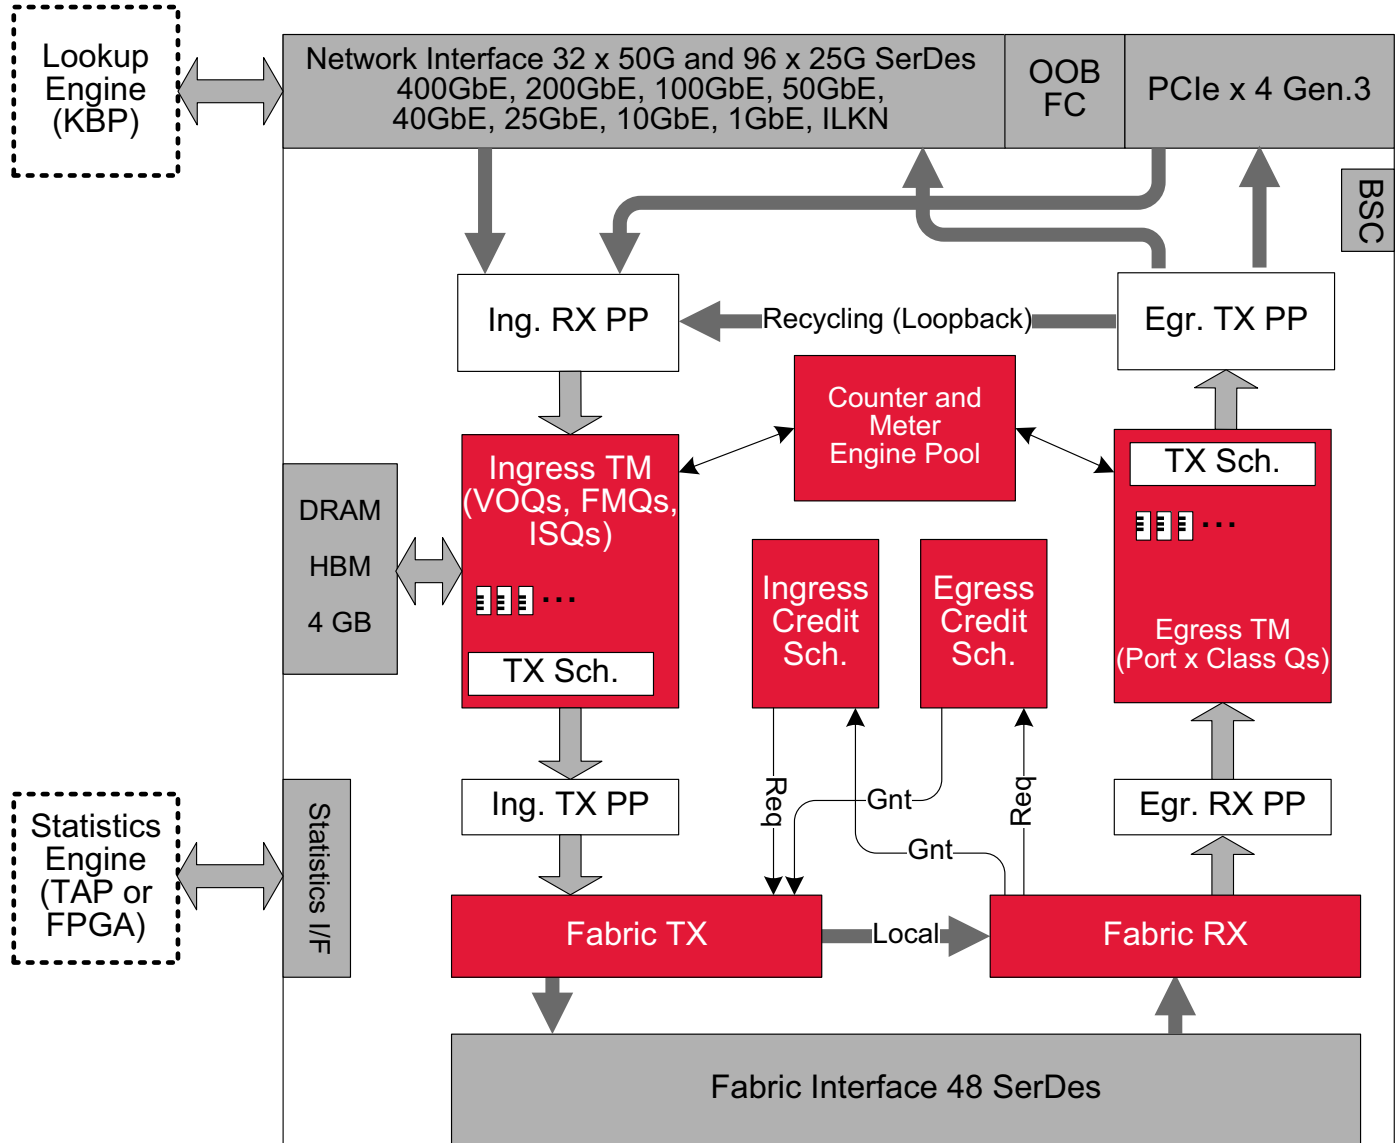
Lookup Engine (KBP)

Network Interface 32 x 50G and 96 x 25G SerDes
400GbE, 200GbE, 100GbE, 50GbE,
40GbE, 25GbE, 10GbE, 1GbE, ILKN

OOB FC

PCIe x 4 Gen.3

BSC

Ing. RX PP

Recycling (Loopback)

Egr. TX PP

Counter and Meter Engine Pool

Ingress TM (VOQs, FMQs, ISQs)

TX Sch.

DRAM

HBM

4 GB

Ingress Credit Sch.

Egress Credit Sch.

TX Sch.

Egress TM (Port x Class Qs)

Ing. TX PP

Req

Gnt

Req

Gnt

Egr. RX PP

Statistics Engine (TAP or FPGA)

Statistics I/F

Fabric TX

Local

Fabric RX

Fabric Interface 48 SerDes